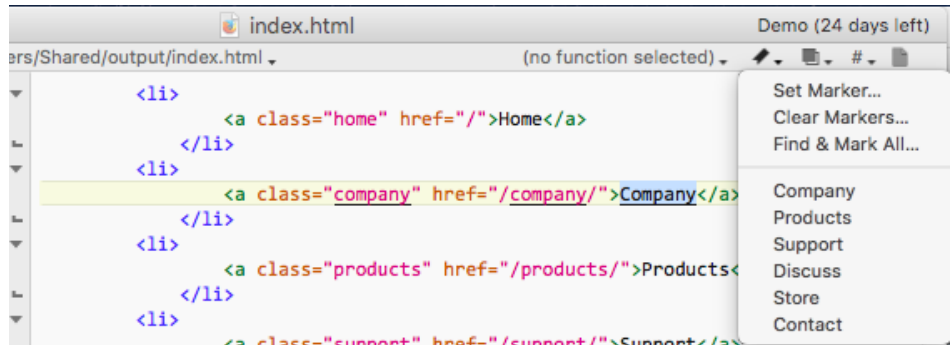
index.html

Demo (24 days left)

ers/Shared/output/index.html

(no function selected)

#

<li>
<a class="home" href="/">Home</a>
</li>
<li>
<a class="company" href="/company/">Company</a>
</li>
<li>
<a class="products" href="/products/">Products<
</li>
<li>
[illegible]

Set Marker...
Clear Markers...
Find & Mark All...

Company
Products
Support
Discuss
Store
Contact